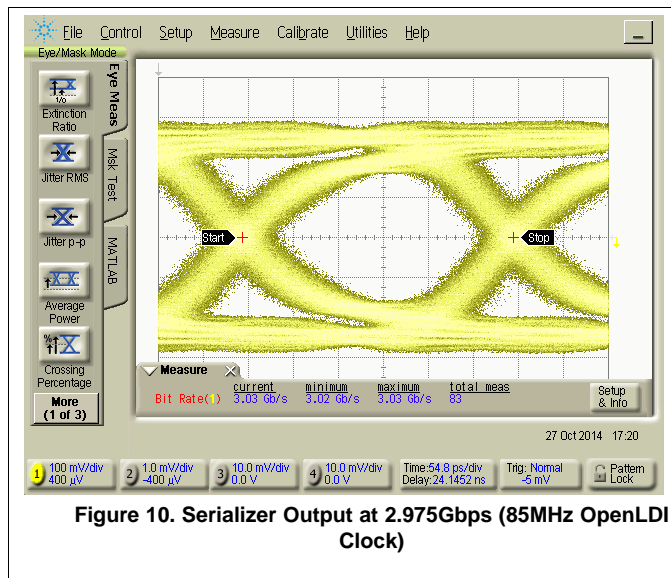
File Control Setup Measure Calibrate Utilities Help

Eye/Mask Mode

Extinction Ratio

Jitter RMS

Jitter p-p

Average Power

Crossing Percentage

More (1 of 3)

Eye Meas

Msk Test

MATLAB

Start

Stop

Measure

Bit Rate(1)

| current | minimum | maximum | total meas |
|---|---|---|---|
| 3.03 Gb/s | 3.02 Gb/s | 3.03 Gb/s | 83 |

Setup & Info

27 Oct 2014 17:20

1 100 mV/div 400 µV

2 1.0 mV/div -400 µV

3 10.0 mV/div 0.0 V

4 10.0 mV/div 0.0 V

Time:54.8 ps/div Delay:24.1452 ns

Trig: Normal -5 mV

Pattern Lock

Figure 10. Serializer Output at 2.975Gbps (85MHz OpenLDI Clock)